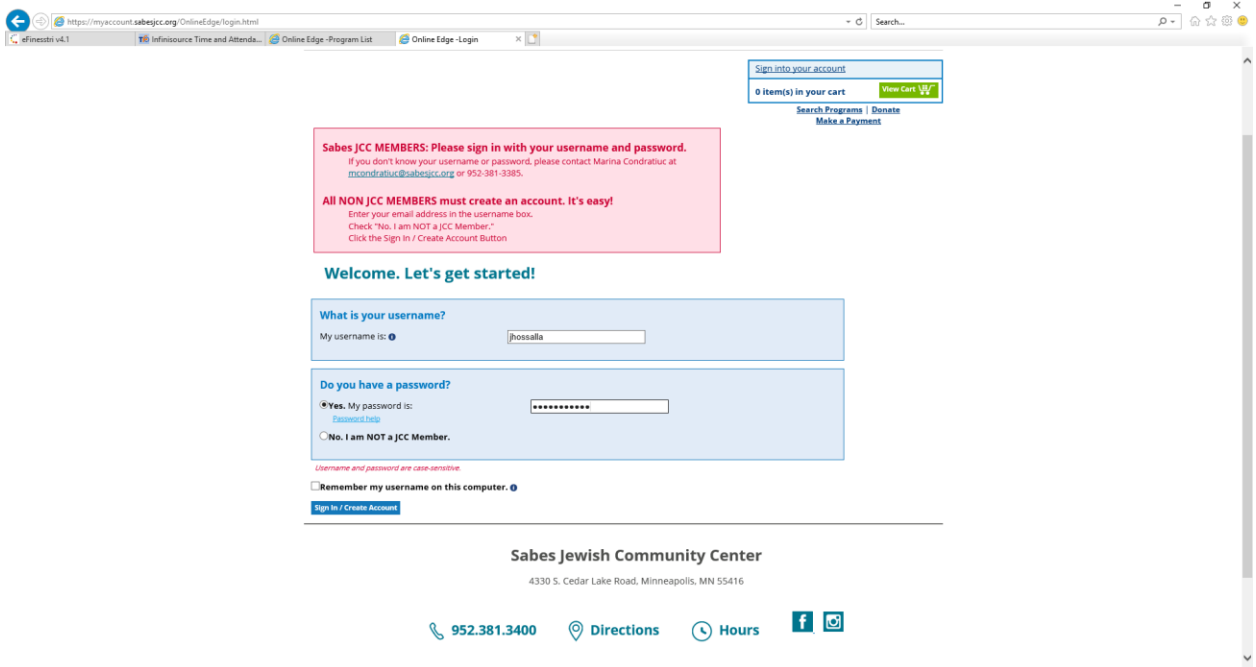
https://myaccount.sabesjcc.org/OnlineEdge/login.html

Search...

eFinesstri v4.1 | Infinisource Time and Attenda... | Online Edge -Program List | Online Edge -Login

Sign into your account

0 item(s) in your cart View Cart

Search Programs | Donate
Make a Payment

Sabes JCC MEMBERS: Please sign in with your username and password.
If you don't know your username or password, please contact Marina Condratiuc at mcondratiuc@sabesjcc.org or 952-381-3385.

All NON JCC MEMBERS must create an account. It's easy!
Enter your email address in the username box.
Check "No. I am NOT a JCC Member."
Click the Sign In / Create Account Button

Welcome. Let's get started!

What is your username?
My username is: jhossalla

Do you have a password?
Yes. My password is: ●●●●●●●●●●●
Password help
No. I am NOT a JCC Member.

Username and password are case-sensitive.

Remember my username on this computer.

Sign In / Create Account

Sabes Jewish Community Center
4330 S. Cedar Lake Road, Minneapolis, MN 55416

952.381.3400 Directions Hours